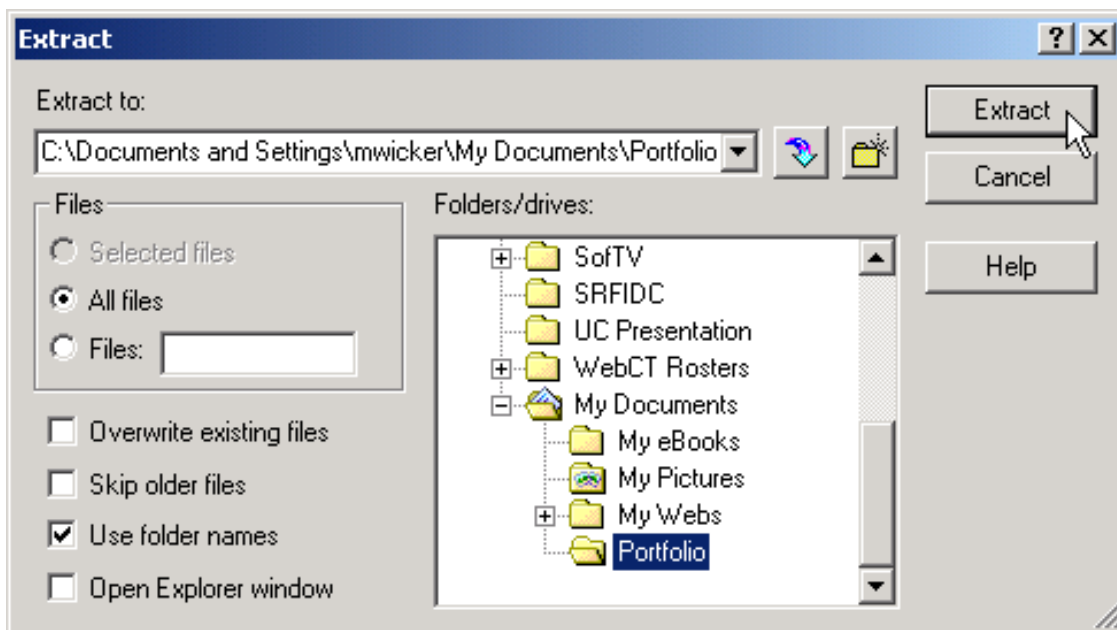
Extract

?

Extract to:

C:\Documents and Settings\mwicker\My Documents\Portfolio

Extract

Cancel

Help

Files

Selected files

All files

Files:

Overwrite existing files

Skip older files

Use folder names

Open Explorer window

Folders/drives:

SofTV
SRFIDC
UC Presentation
WebCT Rosters
My Documents
My eBooks
My Pictures
My Webs
Portfolio